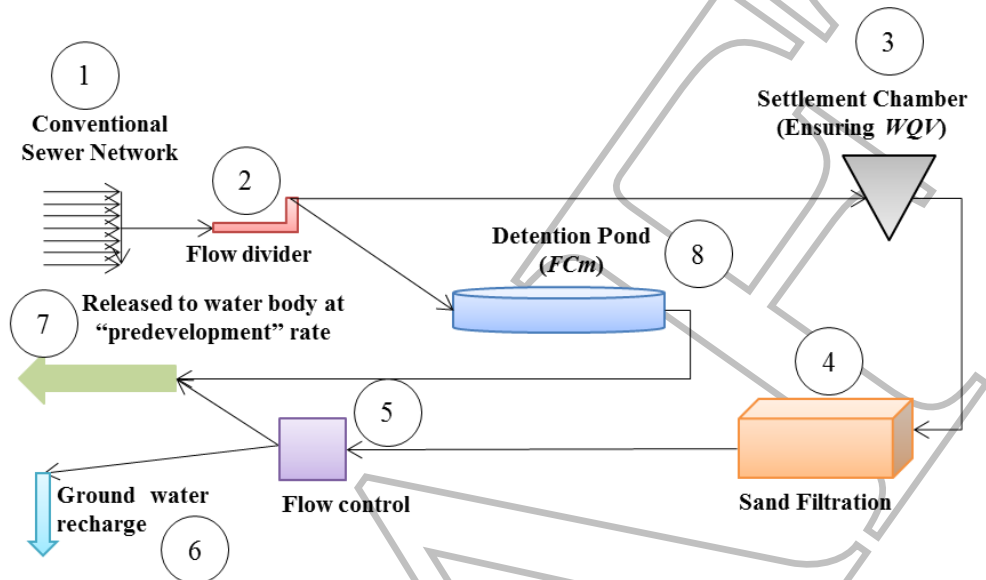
1
Conventional Sewer Network

2
Flow divider

3
Settlement Chamber (Ensuring *WQV*)

Detention Pond (*FCm*)
8

7
Released to water body at "predevelopment" rate

4

5
Flow control

Sand Filtration

Ground water recharge
6